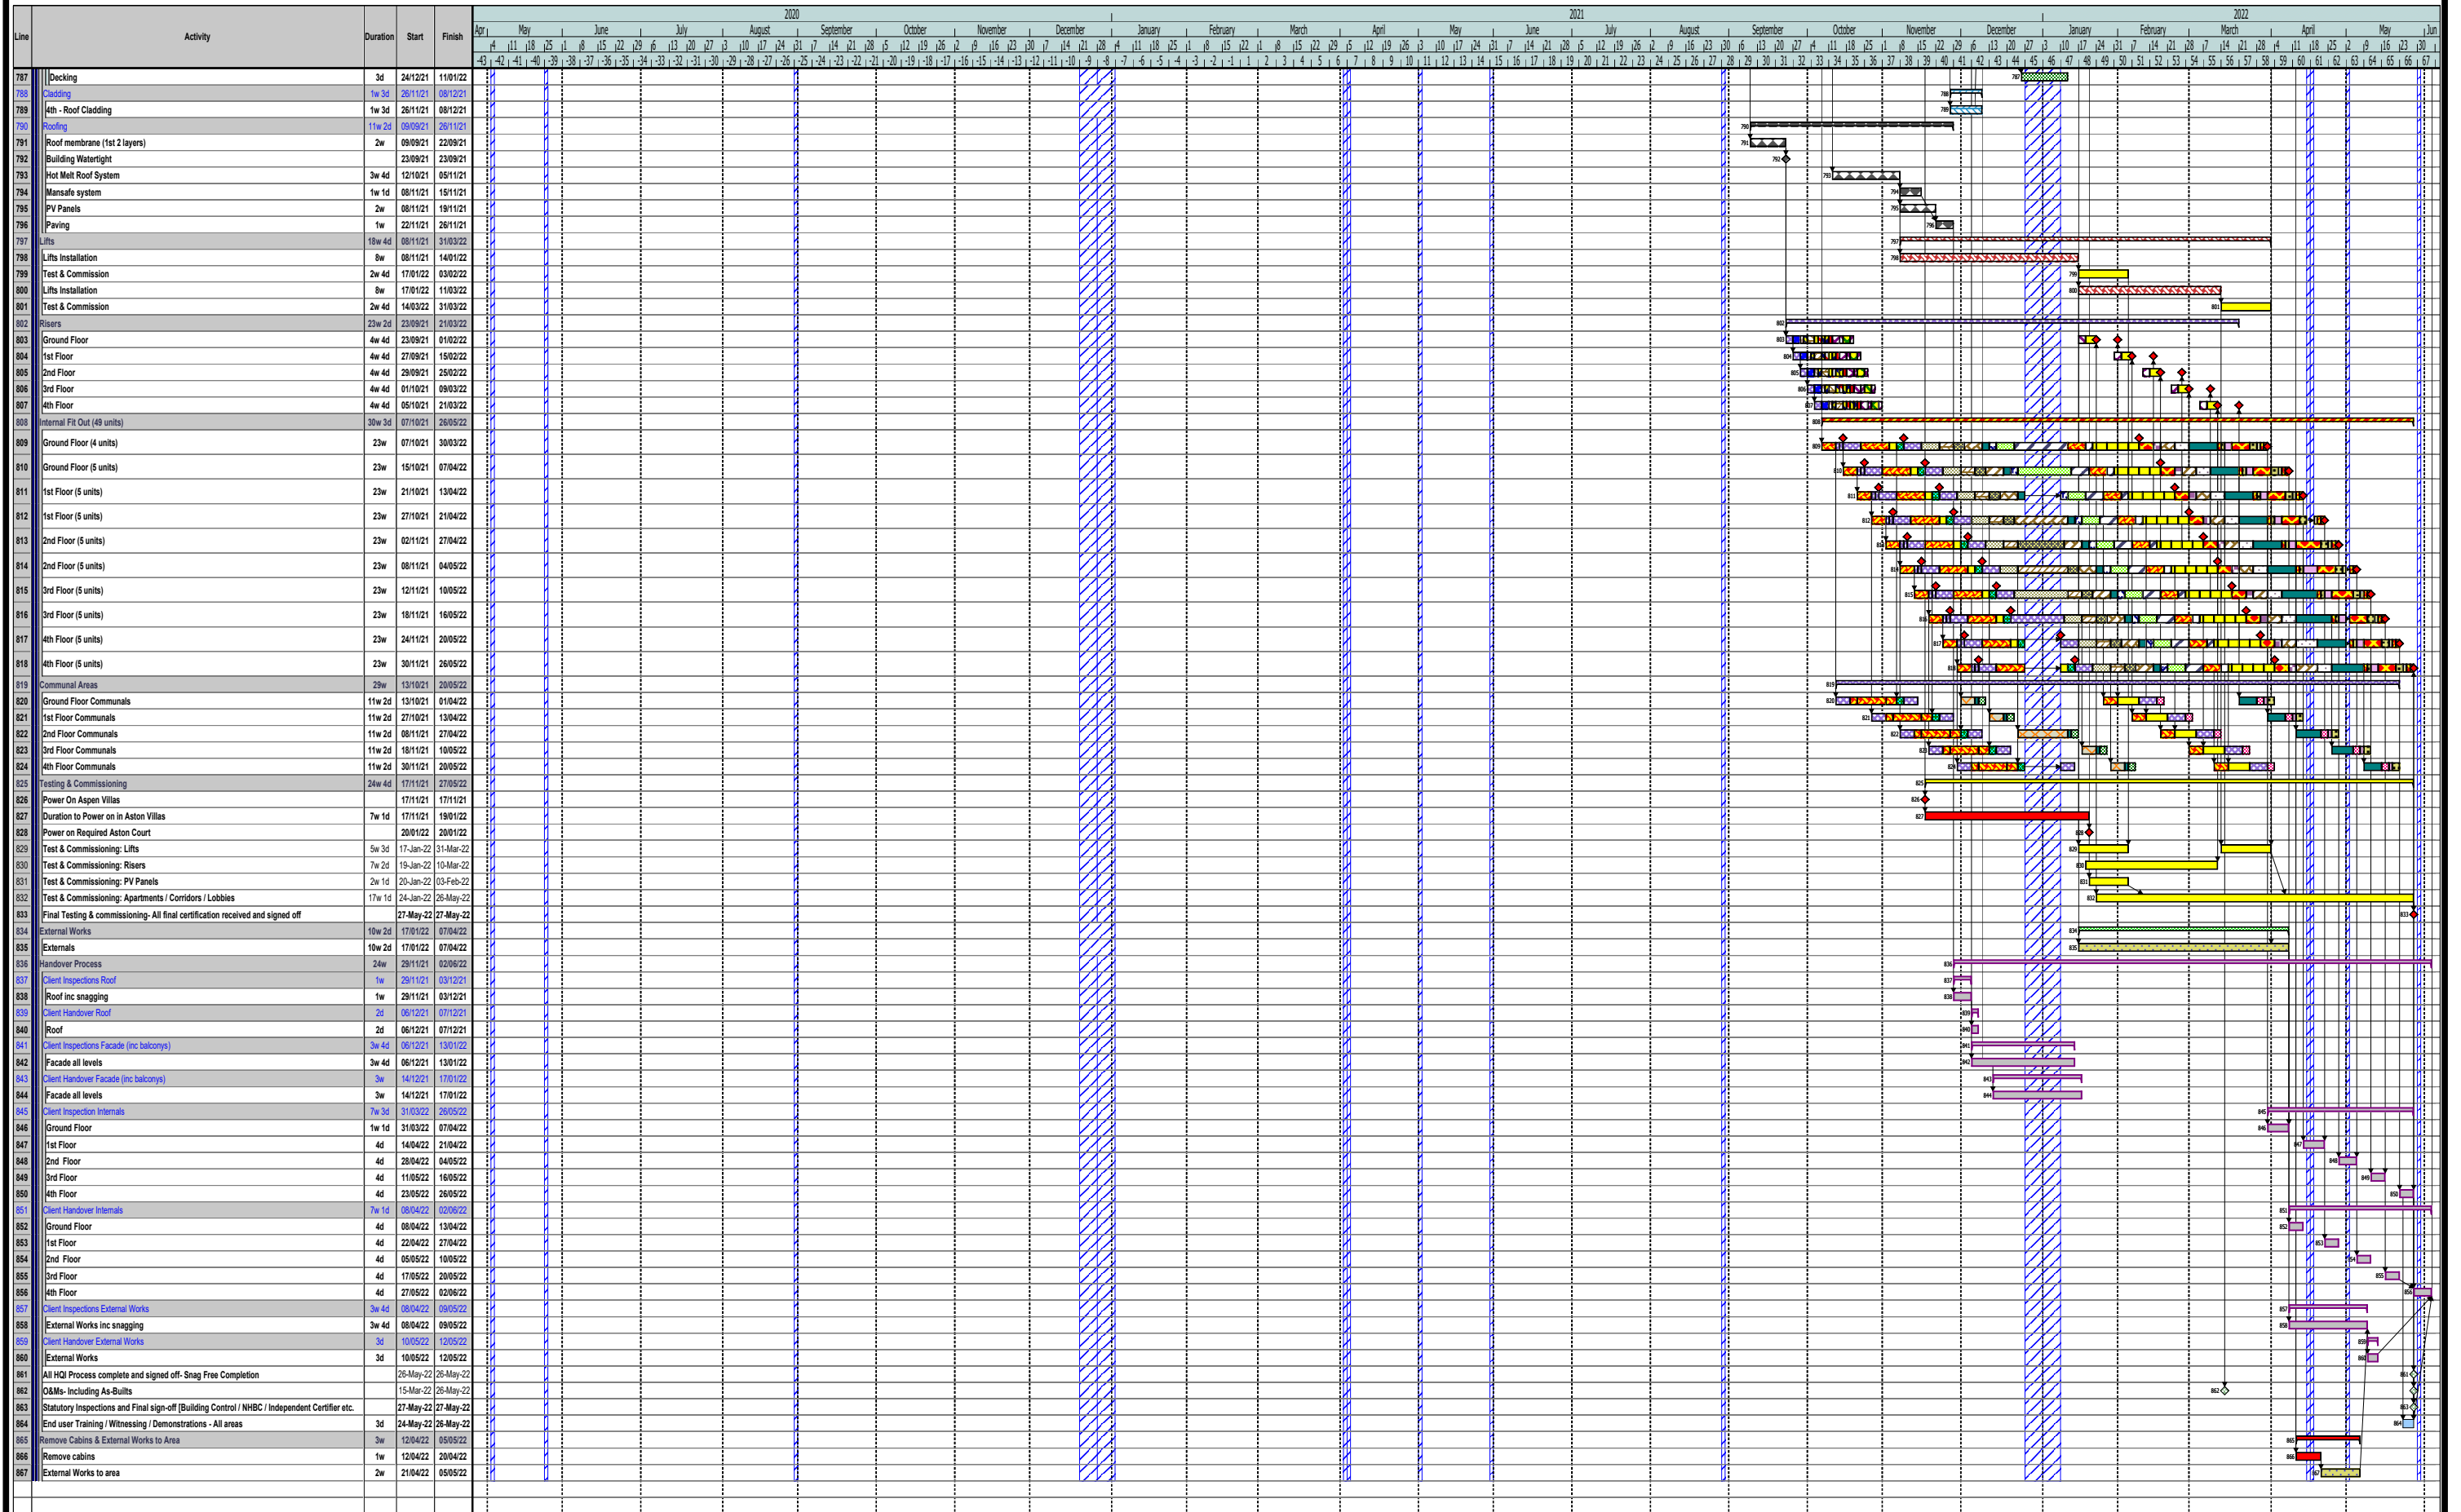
| Line | Activity | Duration | Start | Finish |
|---|---|---|---|---|
| 787 | Decking | 3d | 24/12/21 | 11/01/22 |
| 788 | Cladding | 1w 3d | 26/11/21 | 08/12/21 |
| 789 | 4th - Roof Cladding | 1w 3d | 26/11/21 | 08/12/21 |
| 790 | Roofing | 11w 2d | 09/09/21 | 26/11/21 |
| 791 | Roof membrane (1st 2 layers) | 2w | 09/09/21 | 22/09/21 |
| 792 | Building Watertight | | 23/09/21 | 23/09/21 |
| 793 | Hot Melt Roof System | 3w 4d | 12/10/21 | 05/11/21 |
| 794 | Mansafe system | 1w 1d | 08/11/21 | 15/11/21 |
| 795 | PV Panels | 2w | 08/11/21 | 19/11/21 |
| 796 | Paving | 1w | 22/11/21 | 26/11/21 |
| 797 | Lifts | 18w 4d | 08/11/21 | 31/03/22 |
| 798 | Lifts Installation | 8w | 08/11/21 | 14/01/22 |
| 799 | Test & Commission | 2w 4d | 17/01/22 | 03/02/22 |
| 800 | Lifts Installation | 8w | 17/01/22 | 11/03/22 |
| 801 | Test & Commission | 2w 4d | 14/03/22 | 31/03/22 |
| 802 | Risers | 23w 2d | 23/09/21 | 21/03/22 |
| 803 | Ground Floor | 4w 4d | 23/09/21 | 01/02/22 |
| 804 | 1st Floor | 4w 4d | 27/09/21 | 15/02/22 |
| 805 | 2nd Floor | 4w 4d | 29/09/21 | 25/02/22 |
| 806 | 3rd Floor | 4w 4d | 01/10/21 | 09/03/22 |
| 807 | 4th Floor | 4w 4d | 05/10/21 | 21/03/22 |
| 808 | Internal Fit Out (49 units) | 30w 3d | 07/10/21 | 26/05/22 |
| 809 | Ground Floor (4 units) | 23w | 07/10/21 | 30/03/22 |
| 810 | Ground Floor (5 units) | 23w | 15/10/21 | 07/04/22 |
| 811 | 1st Floor (5 units) | 23w | 21/10/21 | 13/04/22 |
| 812 | 1st Floor (5 units) | 23w | 27/10/21 | 21/04/22 |
| 813 | 2nd Floor (5 units) | 23w | 02/11/21 | 27/04/22 |
| 814 | 2nd Floor (5 units) | 23w | 08/11/21 | 04/05/22 |
| 815 | 3rd Floor (5 units) | 23w | 12/11/21 | 10/05/22 |
| 816 | 3rd Floor (5 units) | 23w | 18/11/21 | 16/05/22 |
| 817 | 4th Floor (5 units) | 23w | 24/11/21 | 20/05/22 |
| 818 | 4th Floor (5 units) | 23w | 30/11/21 | 26/05/22 |
| 819 | Communal Areas | 29w | 13/10/21 | 20/05/22 |
| 820 | Ground Floor Communals | 11w 2d | 13/10/21 | 01/04/22 |
| 821 | 1st Floor Communals | 11w 2d | 27/10/21 | 13/04/22 |
| 822 | 2nd Floor Communals | 11w 2d | 08/11/21 | 27/04/22 |
| 823 | 3rd Floor Communals | 11w 2d | 18/11/21 | 10/05/22 |
| 824 | 4th Floor Communals | 11w 2d | 30/11/21 | 20/05/22 |
| 825 | Testing & Commissioning | 24w 4d | 17/11/21 | 27/05/22 |
| 826 | Power On Aspen Villas | | 17/11/21 | 17/11/21 |
| 827 | Duration to Power on in Aston Villas | 7w 1d | 17/11/21 | 19/01/22 |
| 828 | Power on Required Aston Court | | 20/01/22 | 20/01/22 |
| 829 | Test & Commissioning: Lifts | 5w 3d | 17-Jan-22 | 31-Mar-22 |
| 830 | Test & Commissioning: Risers | 7w 2d | 19-Jan-22 | 10-Mar-22 |
| 831 | Test & Commissioning: PV Panels | 2w 1d | 20-Jan-22 | 03-Feb-22 |
| 832 | Test & Commissioning: Apartments / Corridors / Lobbies | 17w 1d | 24-Jan-22 | 26-May-22 |
| 833 | Final Testing & commissioning- All final certification received and signed off | | 27-May-22 | 27-May-22 |
| 834 | External Works | 10w 2d | 17/01/22 | 07/04/22 |
| 835 | Externals | 10w 2d | 17/01/22 | 07/04/22 |
| 836 | Handover Process | 24w | 29/11/21 | 02/06/22 |
| 837 | Client Inspections Roof | 1w | 29/11/21 | 03/12/21 |
| 838 | Roof inc snagging | 1w | 29/11/21 | 03/12/21 |
| 839 | Client Handover Roof | 2d | 06/12/21 | 07/12/21 |
| 840 | Roof | 2d | 06/12/21 | 07/12/21 |
| 841 | Client Inspections Facade (inc balconys) | 3w 4d | 06/12/21 | 13/01/22 |
| 842 | Facade all levels | 3w 4d | 06/12/21 | 13/01/22 |
| 843 | Client Handover Facade (inc balconys) | 3w | 14/12/21 | 17/01/22 |
| 844 | Facade all levels | 3w | 14/12/21 | 17/01/22 |
| 845 | Client Inspection Internals | 7w 3d | 31/03/22 | 26/05/22 |
| 846 | Ground Floor | 1w 1d | 31/03/22 | 07/04/22 |
| 847 | 1st Floor | 4d | 14/04/22 | 21/04/22 |
| 848 | 2nd Floor | 4d | 28/04/22 | 04/05/22 |
| 849 | 3rd Floor | 4d | 11/05/22 | 16/05/22 |
| 850 | 4th Floor | 4d | 23/05/22 | 26/05/22 |
| 851 | Client Handover Internals | 7w 1d | 08/04/22 | 02/06/22 |
| 852 | Ground Floor | 4d | 08/04/22 | 13/04/22 |
| 853 | 1st Floor | 4d | 22/04/22 | 27/04/22 |
| 854 | 2nd Floor | 4d | 05/05/22 | 10/05/22 |
| 855 | 3rd Floor | 4d | 17/05/22 | 20/05/22 |
| 856 | 4th Floor | 4d | 27/05/22 | 02/06/22 |
| 857 | Client Inspections External Works | 3w 4d | 08/04/22 | 09/05/22 |
| 858 | External Works inc snagging | 3w 4d | 08/04/22 | 09/05/22 |
| 859 | Client Handover External Works | 3d | 10/05/22 | 12/05/22 |
| 860 | External Works | 3d | 10/05/22 | 12/05/22 |
| 861 | All HQI Process complete and signed off- Snag Free Completion | | 26-May-22 | 26-May-22 |
| 862 | O&Ms- Including As-Builts | | 15-Mar-22 | 26-May-22 |
| 863 | Statutory Inspections and Final sign-off [Building Control / NHBC / Independent Certifier etc. | | 27-May-22 | 27-May-22 |
| 864 | End user Training / Witnessing / Demonstrations - All areas | 3d | 24-May-22 | 26-May-22 |
| 865 | Remove Cabins & External Works to Area | 3w | 12/04/22 | 05/05/22 |
| 866 | Remove cabins | 1w | 12/04/22 | 20/04/22 |
| 867 | External Works to area | 2w | 21/04/22 | 05/05/22 |

2020 2021 2022
Apr May June July August September October November December January February March April May June July August September October November December January February March April May Jun
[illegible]